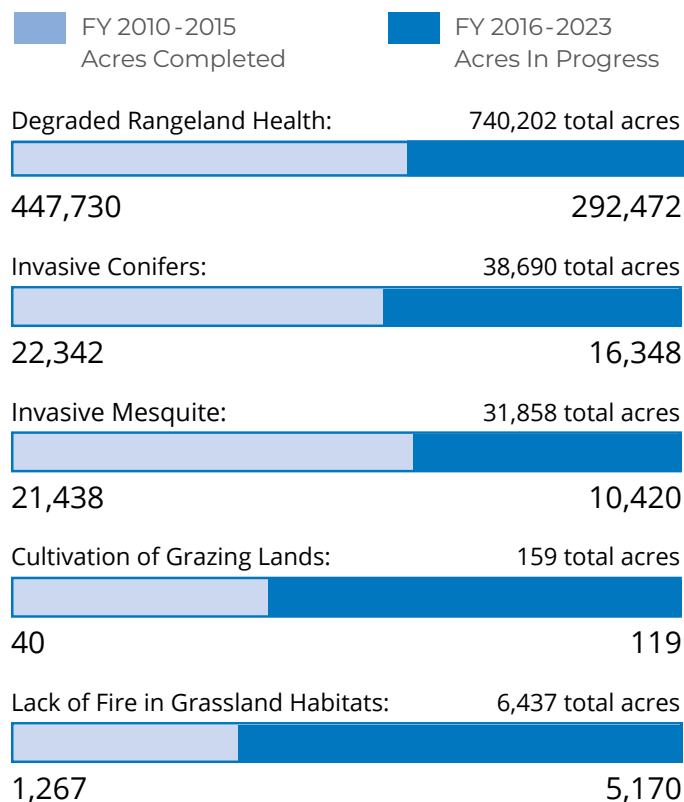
FY 2010-2015
Acres Completed

FY 2016-2023
Acres In Progress

Degraded Rangeland Health: 740,202 total acres
447,730 292,472

Invasive Conifers: 38,690 total acres
22,342 16,348

Invasive Mesquite: 31,858 total acres
21,438 10,420

Cultivation of Grazing Lands: 159 total acres
40 119

Lack of Fire in Grassland Habitats: 6,437 total acres
1,267 5,170